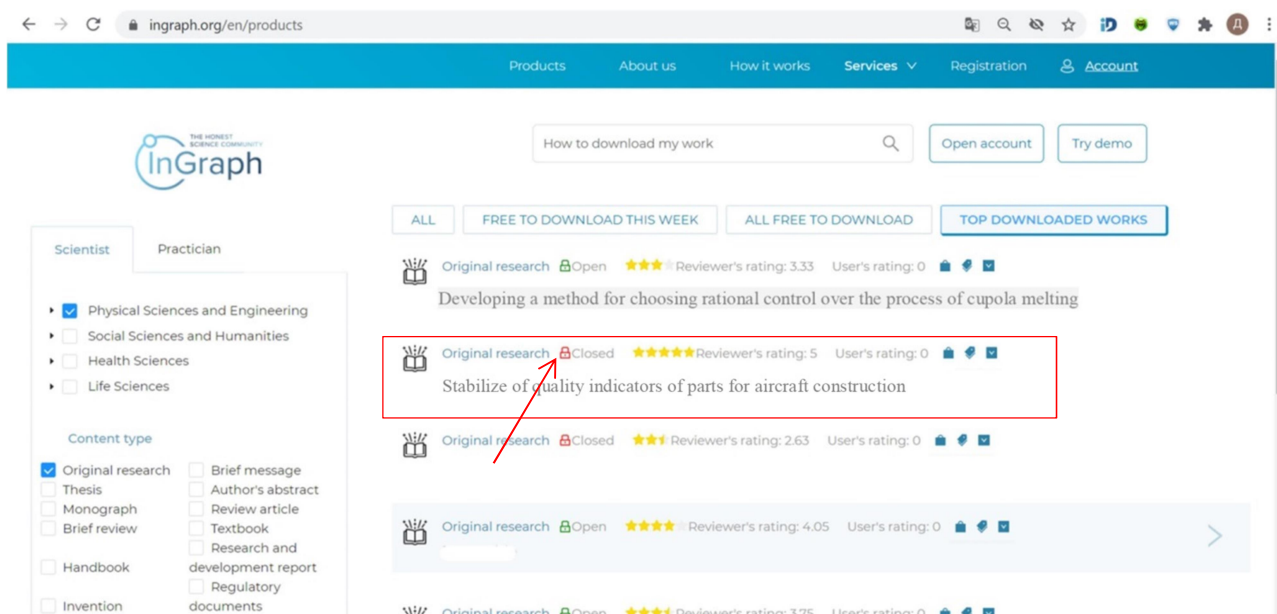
ingraph.org/en/products

Products About us How it works Services Registration Account

THE HONEST SCIENCE COMMUNITY
InGraph

How to download my work

Open account Try demo

ALL FREE TO DOWNLOAD THIS WEEK ALL FREE TO DOWNLOAD TOP DOWNLOADED WORKS

Scientist Practician

Physical Sciences and Engineering
Social Sciences and Humanities
Health Sciences
Life Sciences

Content type

Original research
Thesis
Monograph
Brief review
Handbook
Invention
Brief message
Author's abstract
Review article
Textbook
Research and development report
Regulatory documents

Original research Open Reviewer's rating: 3.33 User's rating: 0
Developing a method for choosing rational control over the process of cupola melting

Original research Closed Reviewer's rating: 5 User's rating: 0
Stabilize of quality indicators of parts for aircraft construction

Original research Closed Reviewer's rating: 2.63 User's rating: 0

Original research Open Reviewer's rating: 4.05 User's rating: 0

Original research Open Reviewer's rating: 3.75 User's rating: 0